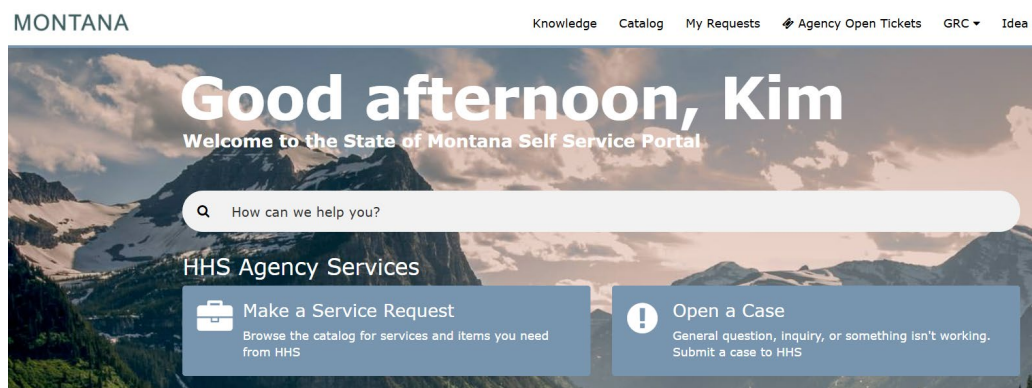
MONTANA

Knowledge Catalog My Requests Agency Open Tickets GRC Idea

Good afternoon, Kim

Welcome to the State of Montana Self Service Portal

How can we help you?

HHS Agency Services

Make a Service Request

Browse the catalog for services and items you need from HHS

Open a Case

General question, inquiry, or something isn't working. Submit a case to HHS